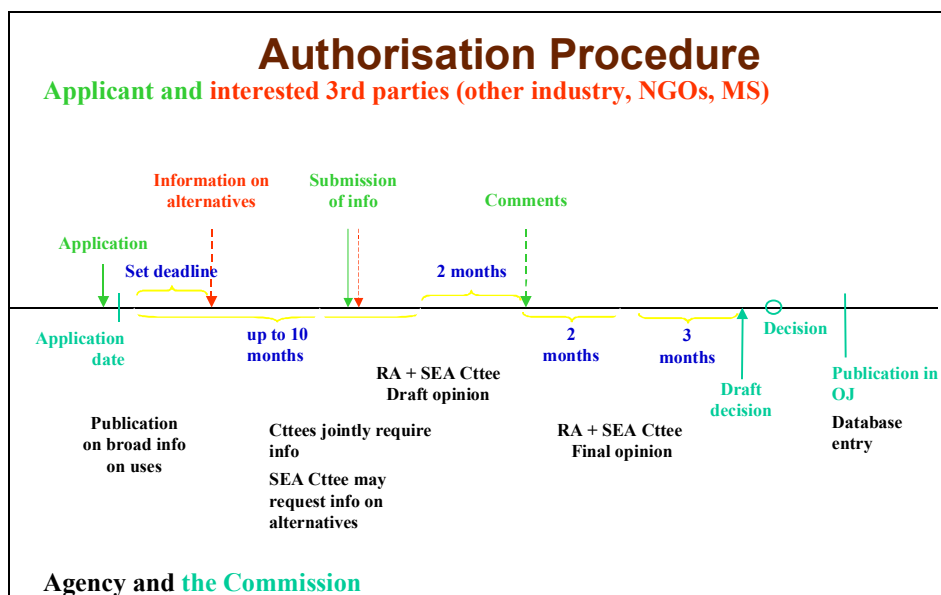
Authorisation Procedure

Applicant and interested 3rd parties (other industry, NGOs, MS)

Information on alternatives

Submission of info

Comments

Application

Set deadline

2 months

Application date

up to 10 months

2 months

3 months

Decision

RA + SEA Cttee Draft opinion

Draft decision

Publication in OJ

Publication on broad info on uses

Cttees jointly require info

SEA Cttee may request info on alternatives

RA + SEA Cttee Final opinion

Database entry

Agency and the Commission